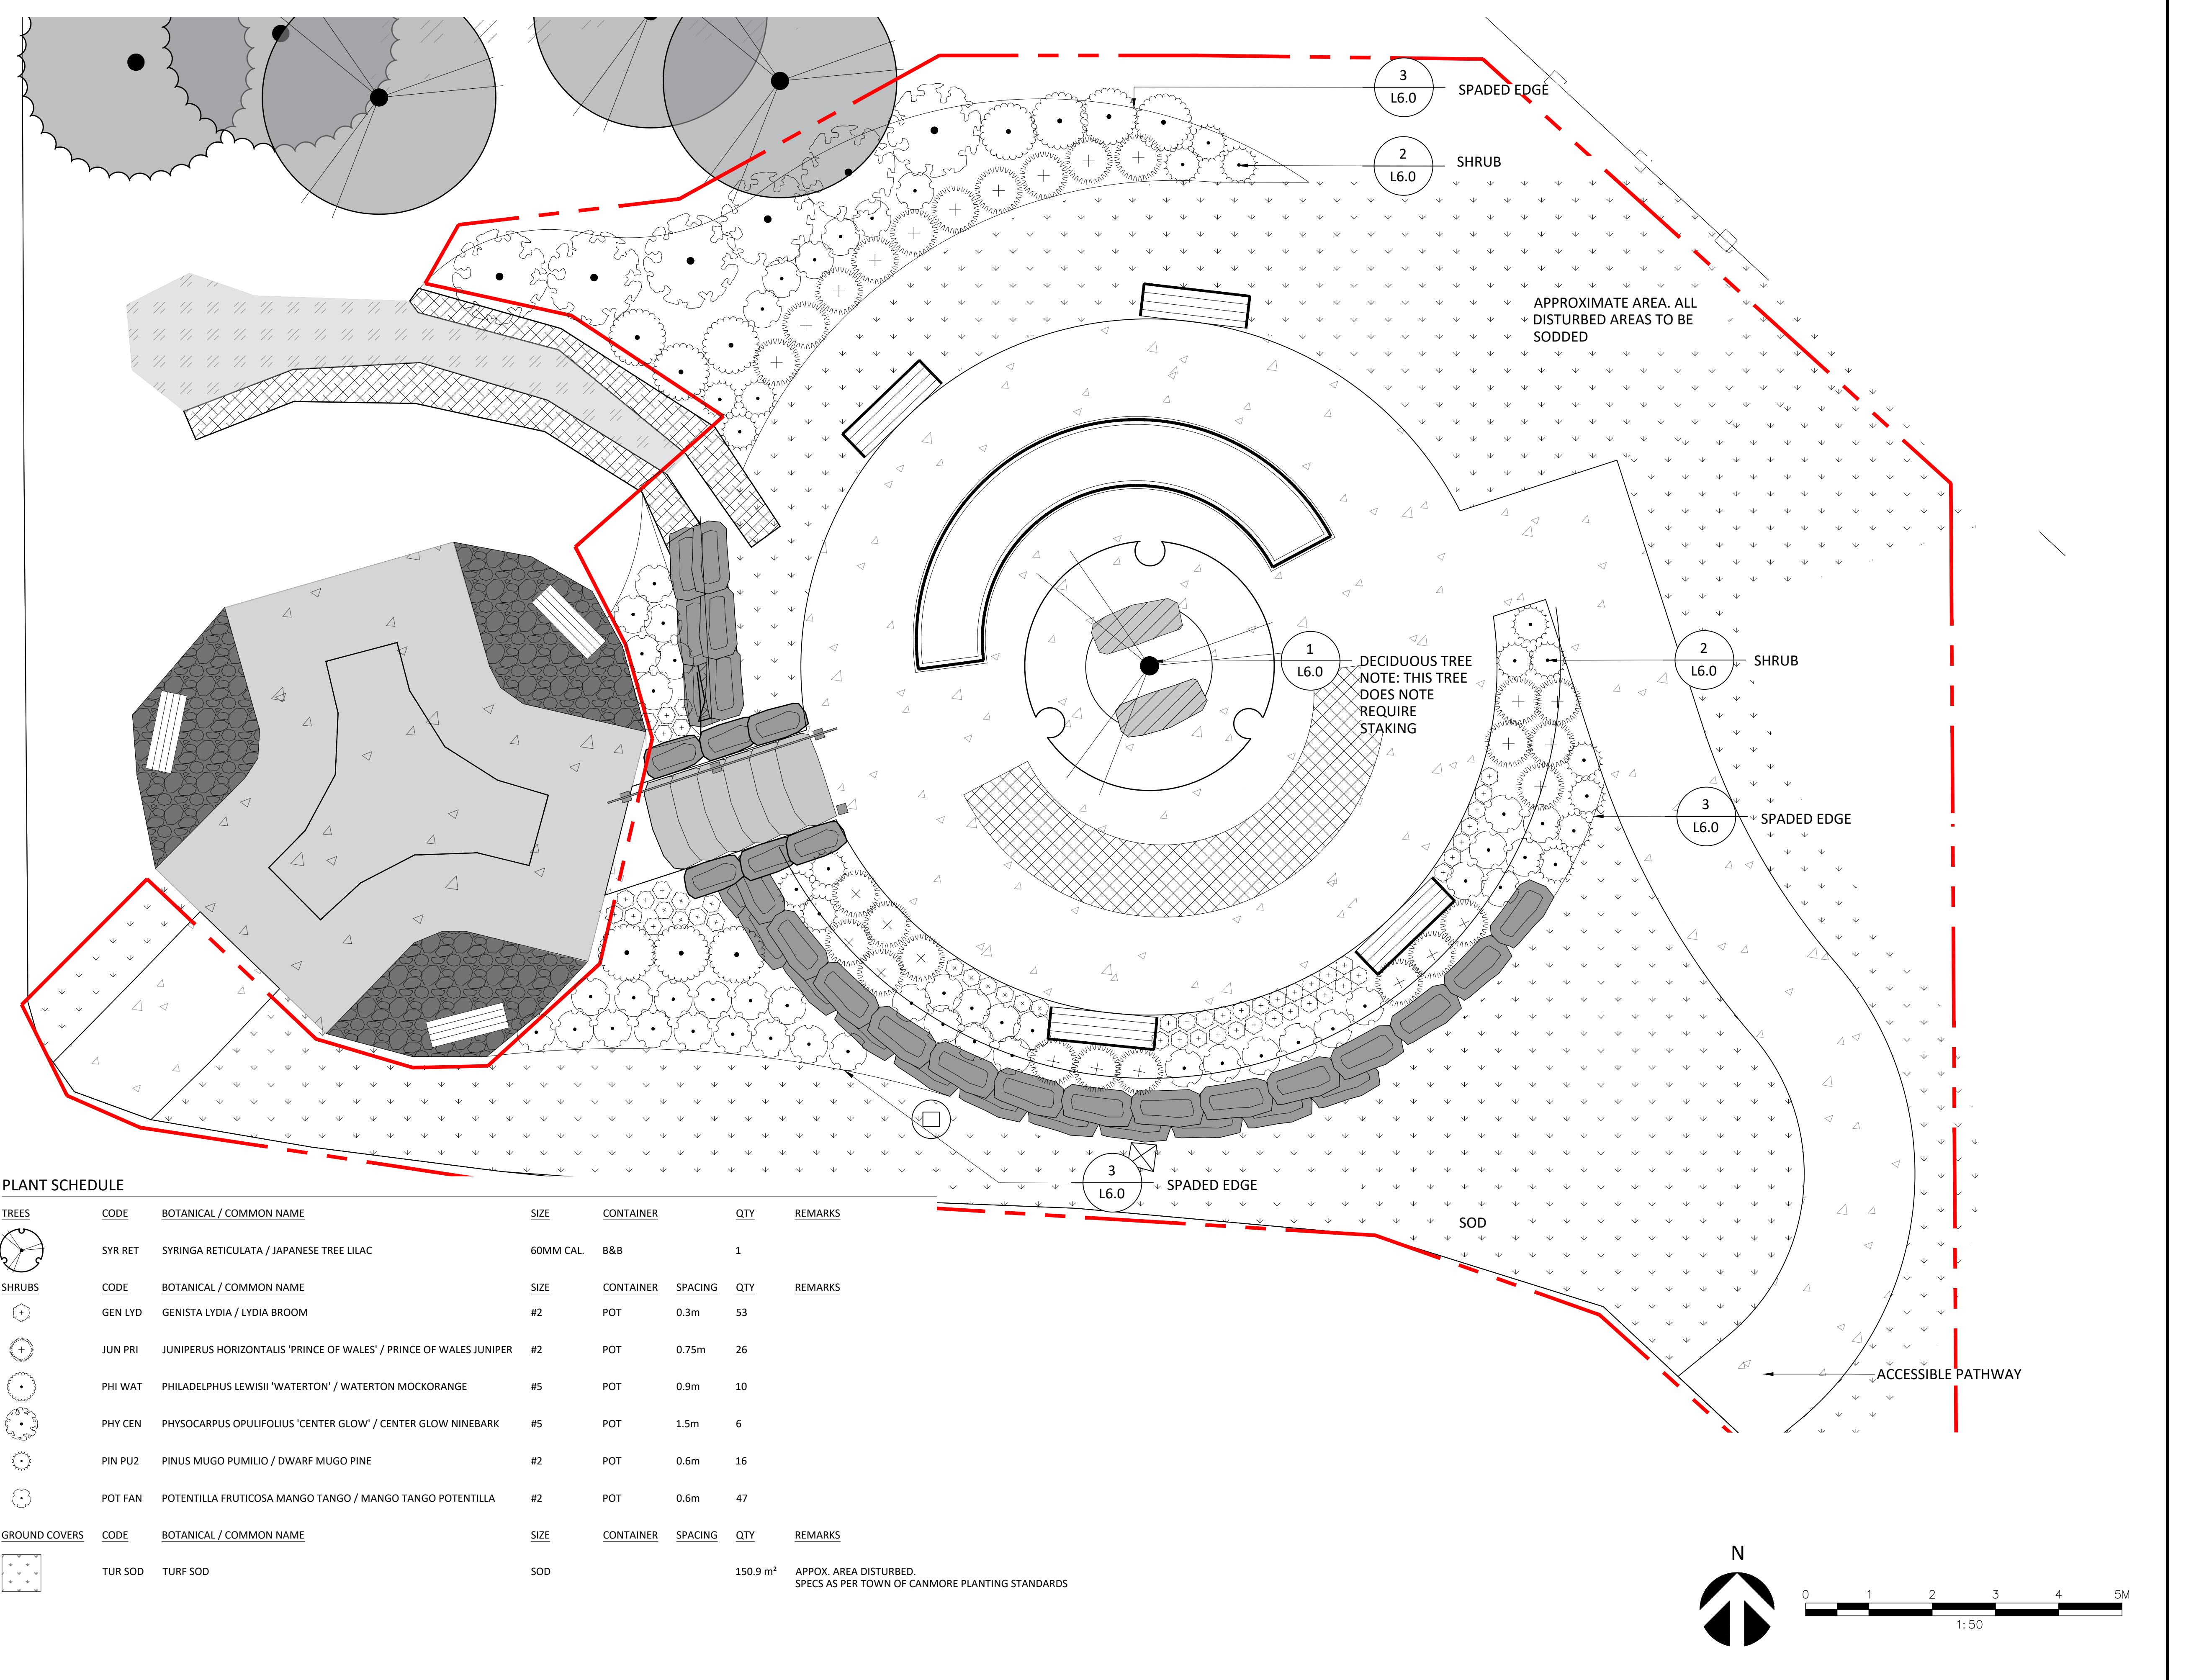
3
L6.0
SPADED EDGE

2
L6.0
SHRUB

APPROXIMATE AREA. ALL DISTURBED AREAS TO BE SODDED

1
L6.0
DECIDUOUS TREE
NOTE: THIS TREE DOES NOTE REQUIRE STAKING

2
L6.0
SHRUB

3
L6.0
SPADED EDGE

3
L6.0
SPADED EDGE

SOD

ACCESSIBLE PATHWAY

PLANT SCHEDULE

| TREES | CODE | BOTANICAL / COMMON NAME | SIZE | CONTAINER | | QTY | REMARKS |
|---|---|---|---|---|---|---|---|
| | SYR RET | SYRINGA RETICULATA / JAPANESE TREE LILAC | 60MM CAL. | B&B | | 1 | |

| SHRUBS | CODE | BOTANICAL / COMMON NAME | SIZE | CONTAINER | SPACING | QTY | REMARKS |
|---|---|---|---|---|---|---|---|
| | GEN LYD | GENISTA LYDIA / LYDIA BROOM | #2 | POT | 0.3m | 53 | |
| | JUN PRI | JUNIPERUS HORIZONTALIS 'PRINCE OF WALES' / PRINCE OF WALES JUNIPER | #2 | POT | 0.75m | 26 | |
| | PHI WAT | PHILADELPHUS LEWISII 'WATERTON' / WATERTON MOCKORANGE | #5 | POT | 0.9m | 10 | |
| | PHY CEN | PHYSOCARPUS OPULIFOLIUS 'CENTER GLOW' / CENTER GLOW NINEBARK | #5 | POT | 1.5m | 6 | |
| | PIN PU2 | PINUS MUGO PUMILIO / DWARF MUGO PINE | #2 | POT | 0.6m | 16 | |
| | POT FAN | POTENTILLA FRUTICOSA MANGO TANGO / MANGO TANGO POTENTILLA | #2 | POT | 0.6m | 47 | |

| GROUND COVERS | CODE | BOTANICAL / COMMON NAME | SIZE | CONTAINER | SPACING | QTY | REMARKS |
|---|---|---|---|---|---|---|---|
| | TUR SOD | TURF SOD | SOD | | | 150.9 m² | APPOX. AREA DISTURBED. SPECS AS PER TOWN OF CANMORE PLANTING STANDARDS |

N

0 1 2 3 4 5M
1: 50